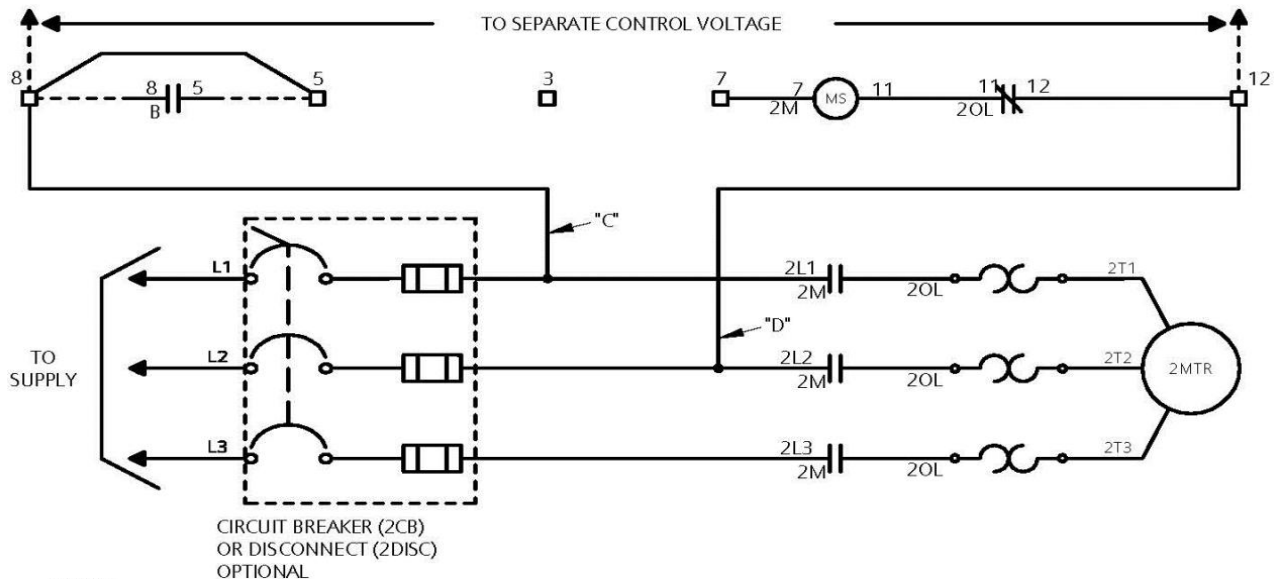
TO SEPARATE CONTROL VOLTAGE

8
8
B
5
5

3

7
7
2M
MS
11
11
2OL
12
12

"C"

"D"

TO SUPPLY

L1
L2
L3

2L1
2M
2OL
2T1

2L2
2M
2OL
2T2

2L3
2M
2OL
2T3

2MTR

CIRCUIT BREAKER (2CB) OR DISCONNECT (2DISC) OPTIONAL